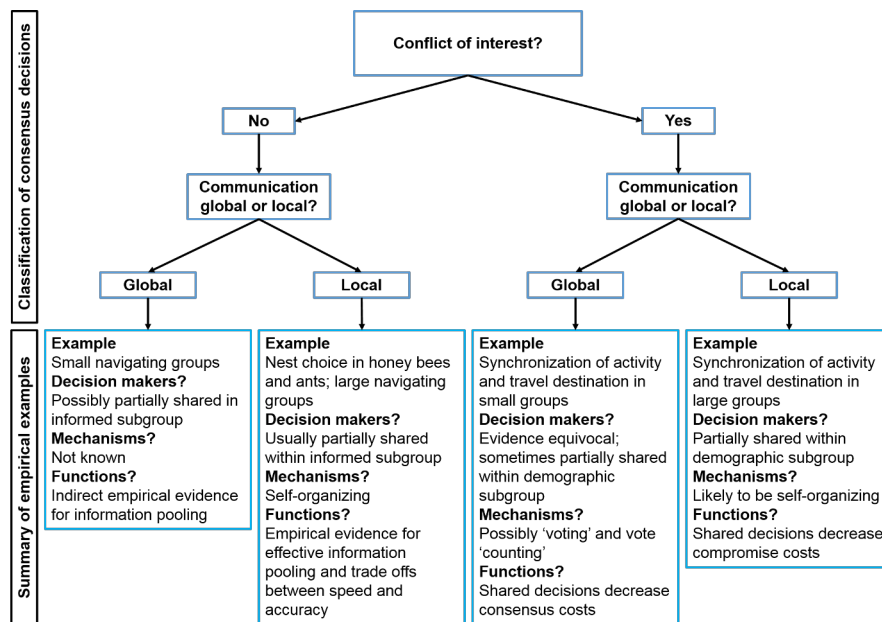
Classification of consensus decisions

Conflict of interest?

No

Yes

Communication global or local?

Communication global or local?

Global

Local

Global

Local

Summary of empirical examples

**Example**
Small navigating groups
**Decision makers?**
Possibly partially shared in informed subgroup
**Mechanisms?**
Not known
**Functions?**
Indirect empirical evidence for information pooling

**Example**
Nest choice in honey bees and ants; large navigating groups
**Decision makers?**
Usually partially shared within informed subgroup
**Mechanisms?**
Self-organizing
**Functions?**
Empirical evidence for effective information pooling and trade offs between speed and accuracy

**Example**
Synchronization of activity and travel destination in small groups
**Decision makers?**
Evidence equivocal; sometimes partially shared within demographic subgroup
**Mechanisms?**
Possibly 'voting' and vote 'counting'
**Functions?**
Shared decisions decrease consensus costs

**Example**
Synchronization of activity and travel destination in large groups
**Decision makers?**
Partially shared within demographic subgroup
**Mechanisms?**
Likely to be self-organizing
**Functions?**
Shared decisions decrease compromise costs